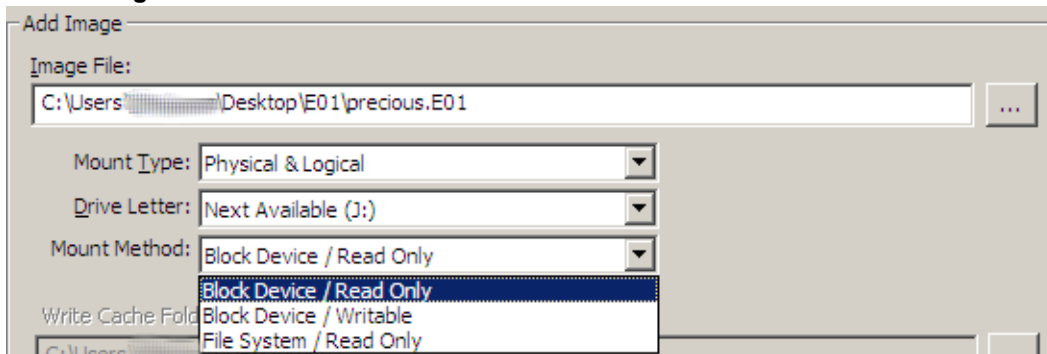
Add Image

Image File:

C:\Users\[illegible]\Desktop\E01\precious.E01

...

Mount Type: Physical & Logical

Drive Letter: Next Available (J:)

Mount Method: Block Device / Read Only

Block Device / Read Only
Block Device / Writable
File System / Read Only

Write Cache Fold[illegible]

C:\Users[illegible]